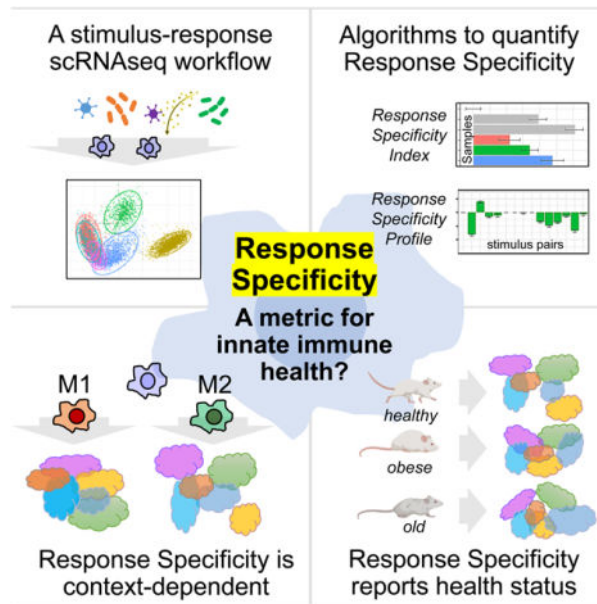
A stimulus-response scRNAseq workflow

Algorithms to quantify Response Specificity

Response Specificity Index

Samples

Response Specificity Profile

stimulus pairs

Response Specificity

A metric for innate immune health?

M1

M2

healthy

obese

old

Response Specificity is context-dependent

Response Specificity reports health status